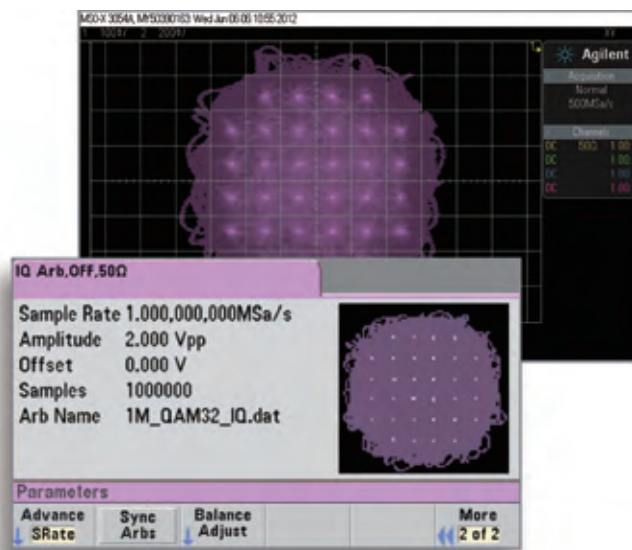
MSO-X 3054A, MY50390163 Wed Jun 06 06 10:55 2012
1 100V/ 2 200V/

Agilent
Acquisition
Normal
500MSa/s

Channels
DC 50Ω 1.00
DC 1.00
DC 1.00
DC 1.00

IQ Arb,OFF,50Ω

Sample Rate 1.000,000,000MSa/s
Amplitude 2.000 Vpp
Offset 0.000 V
Samples 1000000
Arb Name 1M_QAM32_IQ.dat

Parameters
Advance SRate
Sync Arbs
Balance Adjust
More 2 of 2